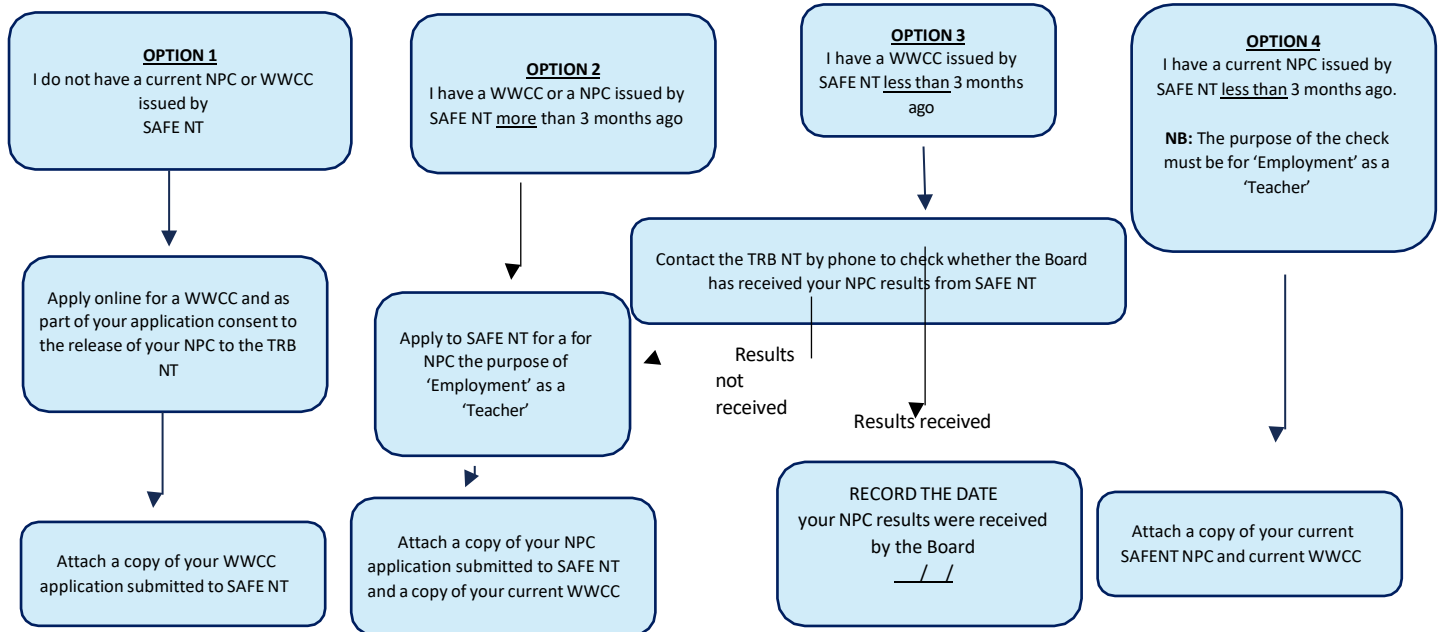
OPTION 1
I do not have a current NPC or WWCC issued by SAFE NT

Apply online for a WWCC and as part of your application consent to the release of your NPC to the TRB NT

Attach a copy of your WWCC application submitted to SAFE NT

OPTION 2
I have a WWCC or a NPC issued by SAFE NT more than 3 months ago

Apply to SAFE NT for a for NPC the purpose of 'Employment' as a 'Teacher'

Attach a copy of your NPC application submitted to SAFE NT and a copy of your current WWCC

OPTION 3
I have a WWCC issued by SAFE NT less than 3 months ago

Contact the TRB NT by phone to check whether the Board has received your NPC results from SAFE NT

Results not received

Results received

RECORD THE DATE
your NPC results were received by the Board
__/__/

OPTION 4
I have a current NPC issued by SAFE NT less than 3 months ago.

NB: The purpose of the check must be for 'Employment' as a 'Teacher'

Attach a copy of your current SAFENT NPC and current WWCC